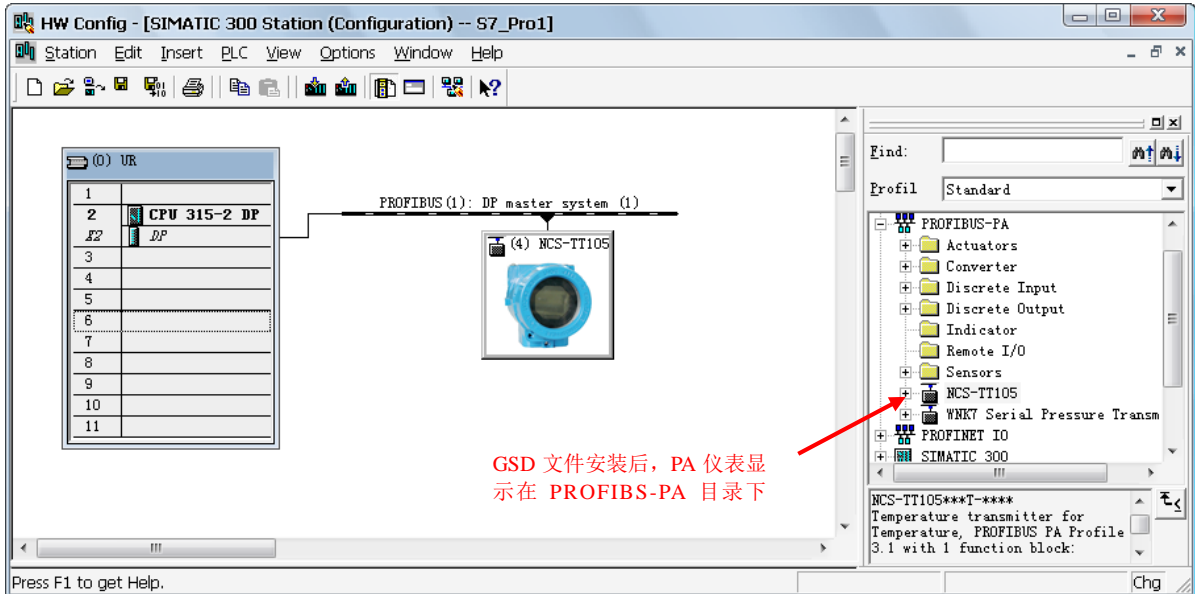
HW Config - [SIMATIC 300 Station (Configuration) -- S7_Pro1]

Station Edit Insert PLC View Options Window Help

(0) UR

| | |
|---|---|
| 1 | |
| 2 | CPU 315-2 DP |
| X2 | DP |
| 3 | |
| 4 | |
| 5 | |
| 6 | |
| 7 | |
| 8 | |
| 9 | |
| 10 | |
| 11 | |

PROFIBUS(1): DP master system (1)

(4) NCS-TT105

Find:

Profil Standard

PROFIBUS-PA
Actuators
Converter
Discrete Input
Discrete Output
Indicator
Remote I/O
Sensors
NCS-TT105
WNK7 Serial Pressure Transm
PROFINET IO
SIMATIC 300

GSD 文件安装后，PA 仪表显示在 PROFIBS-PA 目录下

NCS-TT105***T-****
Temperature transmitter for Temperature, PROFIBUS PA Profile 3.1 with 1 function block:

Press F1 to get Help.

Chg